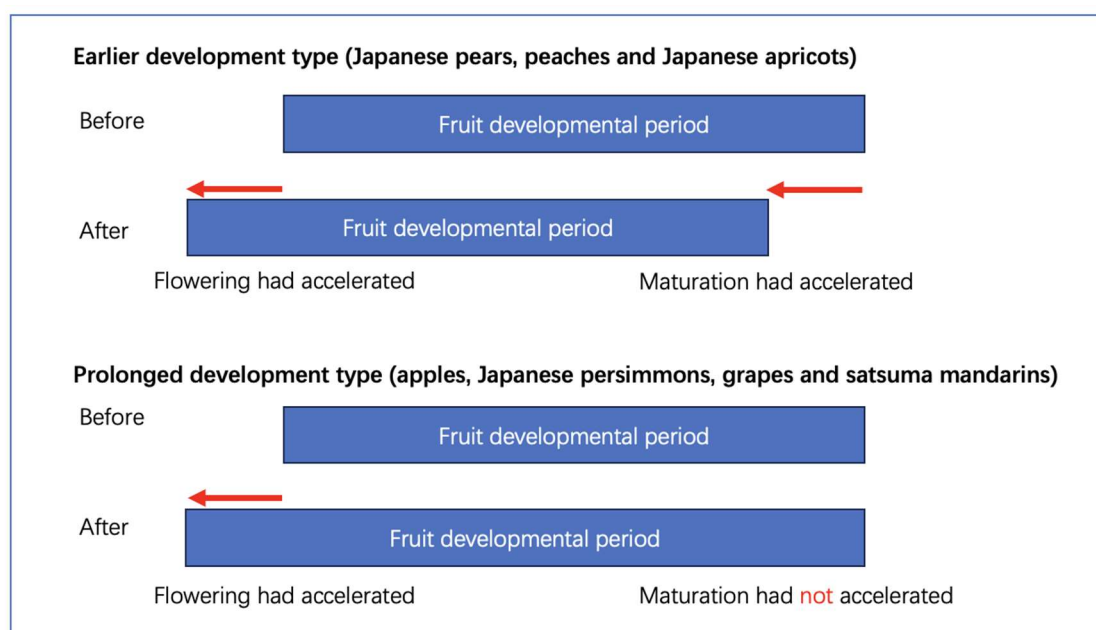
Earlier development type (Japanese pears, peaches and Japanese apricots)

Before

Fruit developmental period

After

Fruit developmental period

Flowering had accelerated

Maturation had accelerated

Prolonged development type (apples, Japanese persimmons, grapes and satsuma mandarins)

Before

Fruit developmental period

After

Fruit developmental period

Flowering had accelerated

Maturation had not accelerated